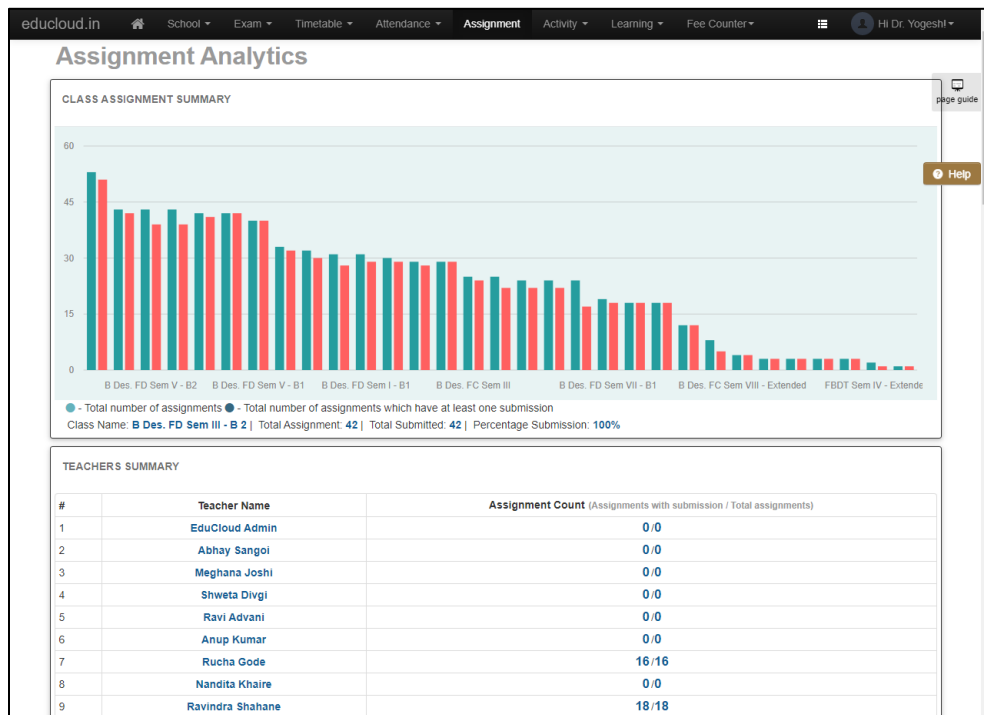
educloud.in School ▾ Exam ▾ Timetable ▾ Attendance ▾ Assignment Activity ▾ Learning ▾ Fee Counter ▾ Hi Dr. Yogesh! ▾

Assignment Analytics

page guide

Help

CLASS ASSIGNMENT SUMMARY

60
45
30
15
0

B Des. FD Sem V - B2 B Des. FD Sem V - B1 B Des. FD Sem I - B1 B Des. FC Sem III B Des. FD Sem VII - B1 B Des. FC Sem VIII - Extended FBDT Sem IV - Extende

- Total number of assignments - Total number of assignments which have at least one submission

Class Name: B Des. FD Sem III - B 2 | Total Assignment: 42 | Total Submitted: 42 | Percentage Submission: 100%

TEACHERS SUMMARY

| # | Teacher Name | Assignment Count (Assignments with submission / Total assignments) |
|---|---|---|
| 1 | EduCloud Admin | 0/0 |
| 2 | Abhay Sangoi | 0/0 |
| 3 | Meghana Joshi | 0/0 |
| 4 | Shweta Divgi | 0/0 |
| 5 | Ravi Advani | 0/0 |
| 6 | Anup Kumar | 0/0 |
| 7 | Rucha Gode | 16/16 |
| 8 | Nandita Khaire | 0/0 |
| 9 | Ravindra Shahane | 18/18 |